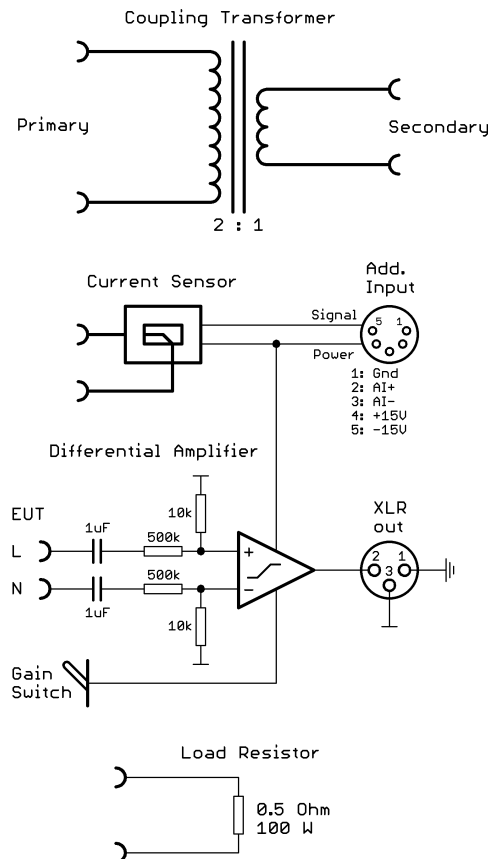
Coupling Transformer

Primary

Secondary

2 : 1

Current Sensor

Add. Input

Signal

5 1

Power

1: Gnd
2: AI+
3: AI-
4: +15V
5: -15V

Differential Amplifier

EUT

10k

XLR out

1uF

L

500k

+

2 1

3

N

500k

−

1uF

10k

Gain Switch

Load Resistor

0.5 Ohm
100 W